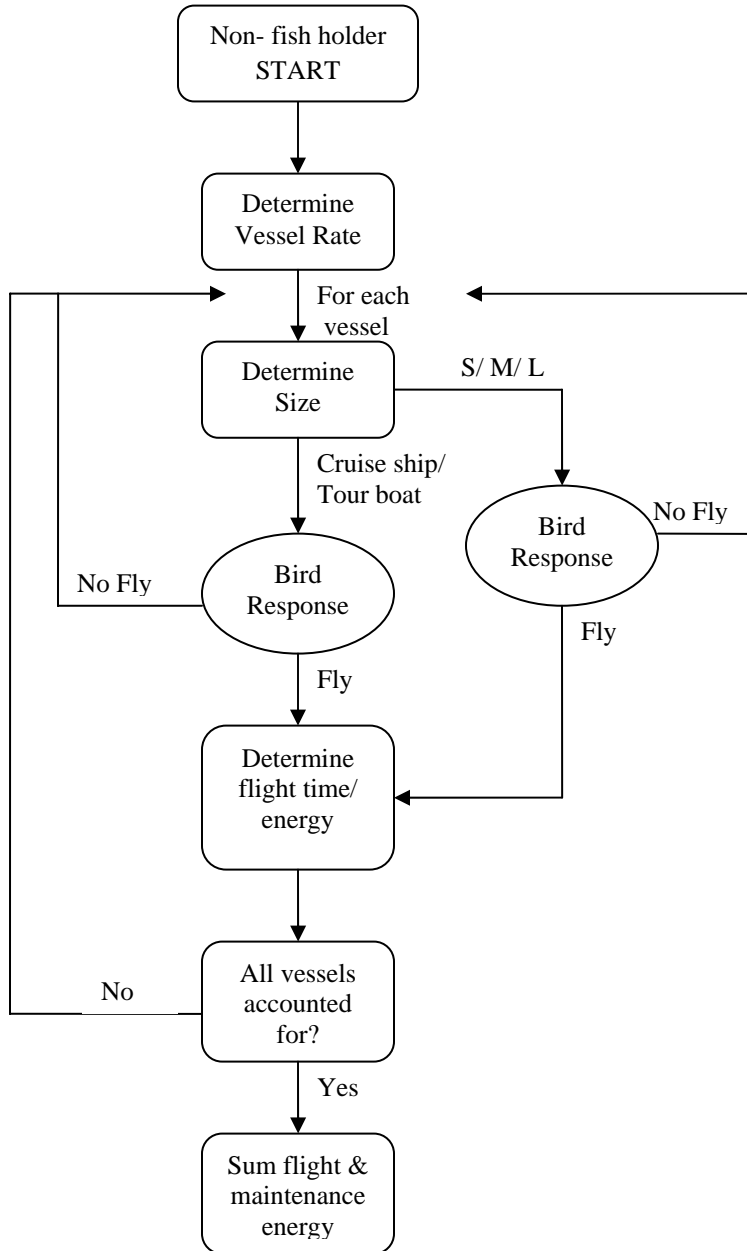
Non- fish holder START

Determine Vessel Rate

For each vessel

Determine Size

S/ M/ L

Cruise ship/ Tour boat

Bird Response

No Fly

No Fly

Bird Response

Fly

Fly

Determine flight time/ energy

All vessels accounted for?

No

Yes

Sum flight & maintenance energy